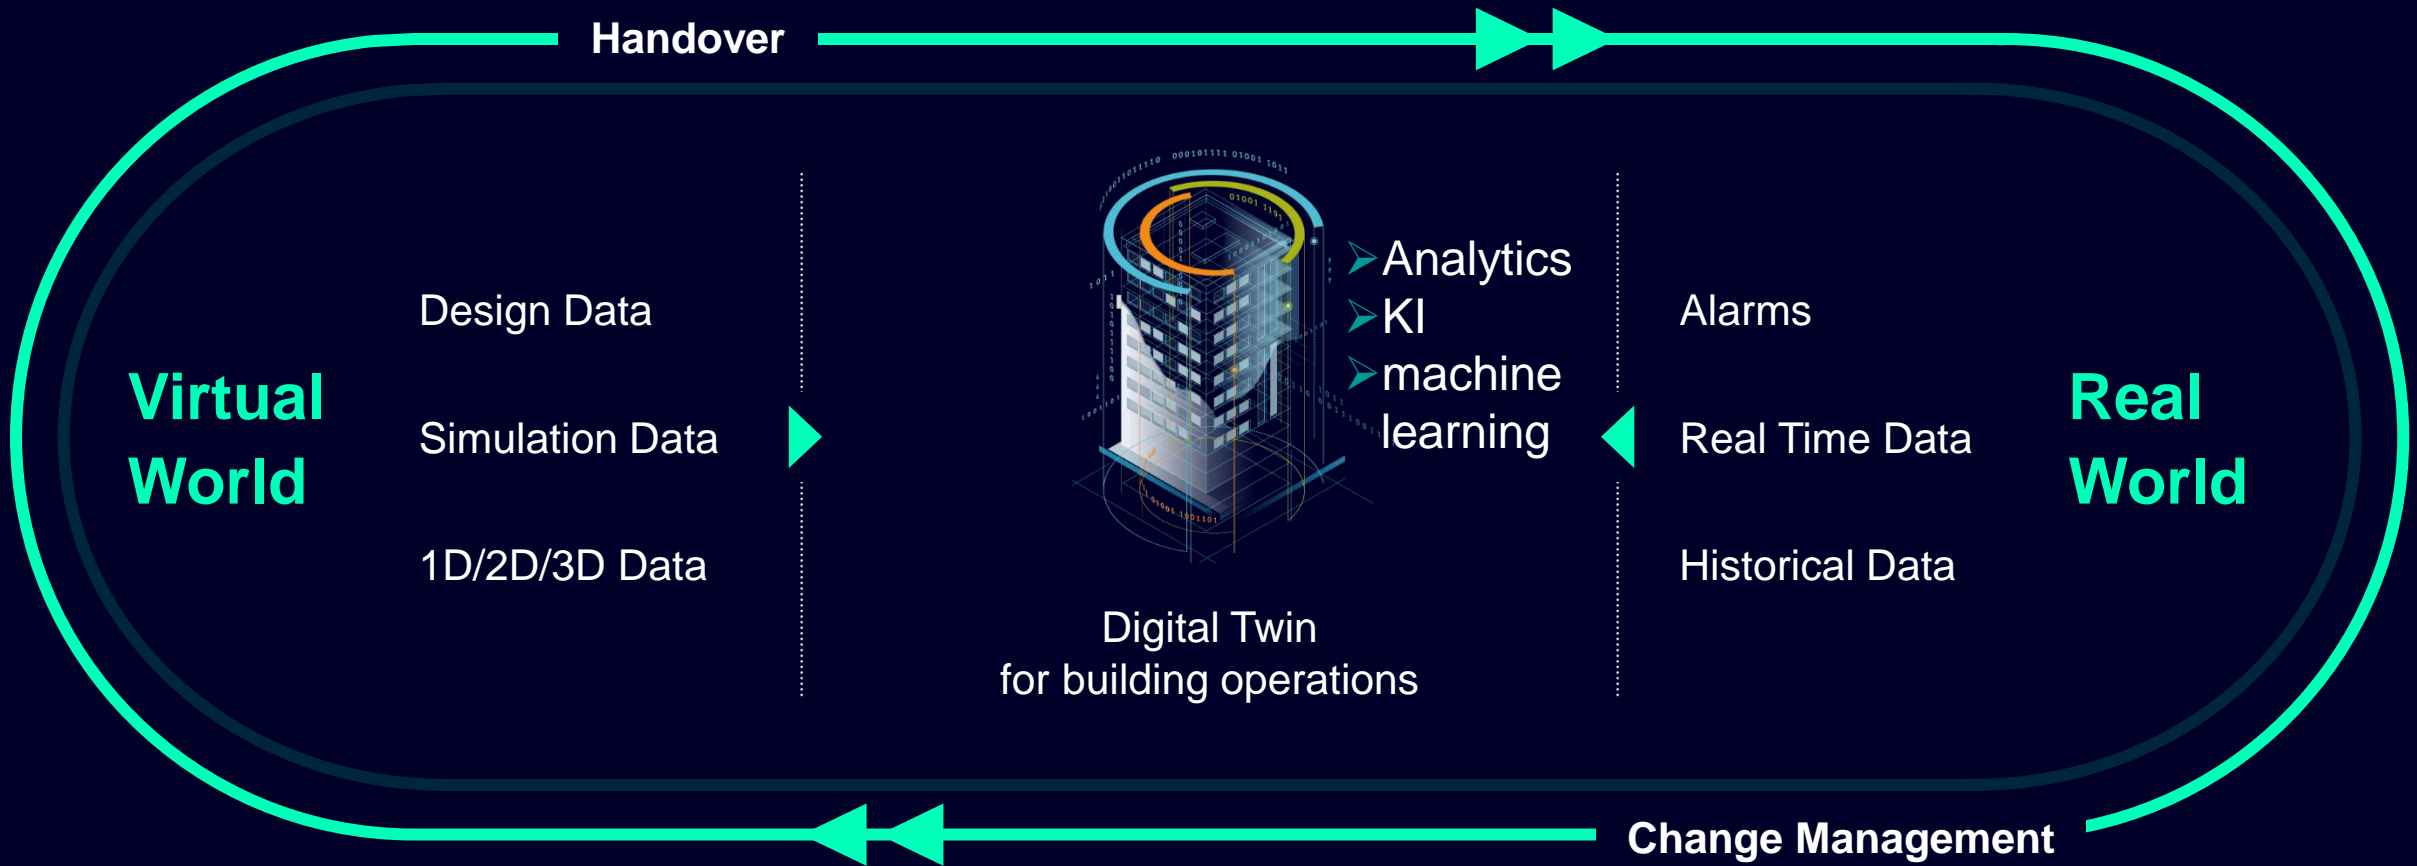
Handover

Virtual World

Design Data

Simulation Data

1D/2D/3D Data

Analytics
KI
machine learning

Digital Twin
for building operations

Alarms

Real Time Data

Historical Data

Real World

Change Management